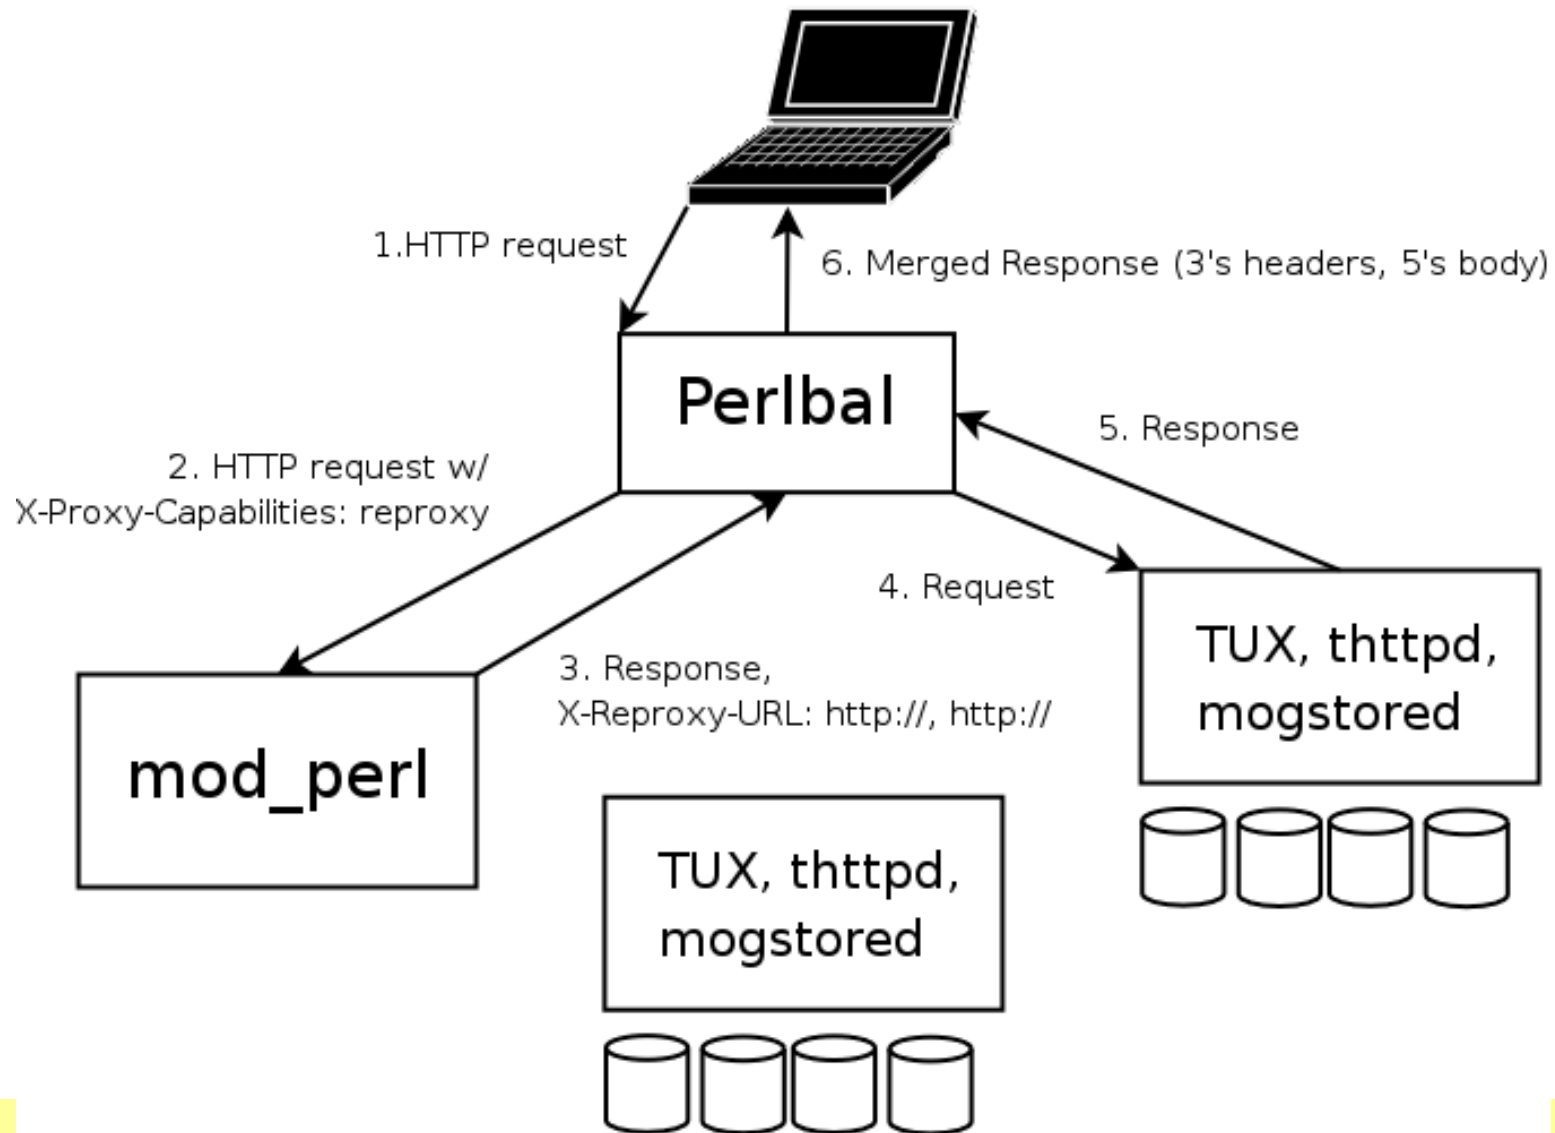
1.HTTP request

6. Merged Response (3's headers, 5's body)

Perlbal

5. Response

2. HTTP request w/
X-Proxy-Capabilities: reproxy

4. Request

TUX, thttpd, mogstored

3. Response,
X-Reproxy-URL: http://, http://

mod_perl

TUX, thttpd, mogstored